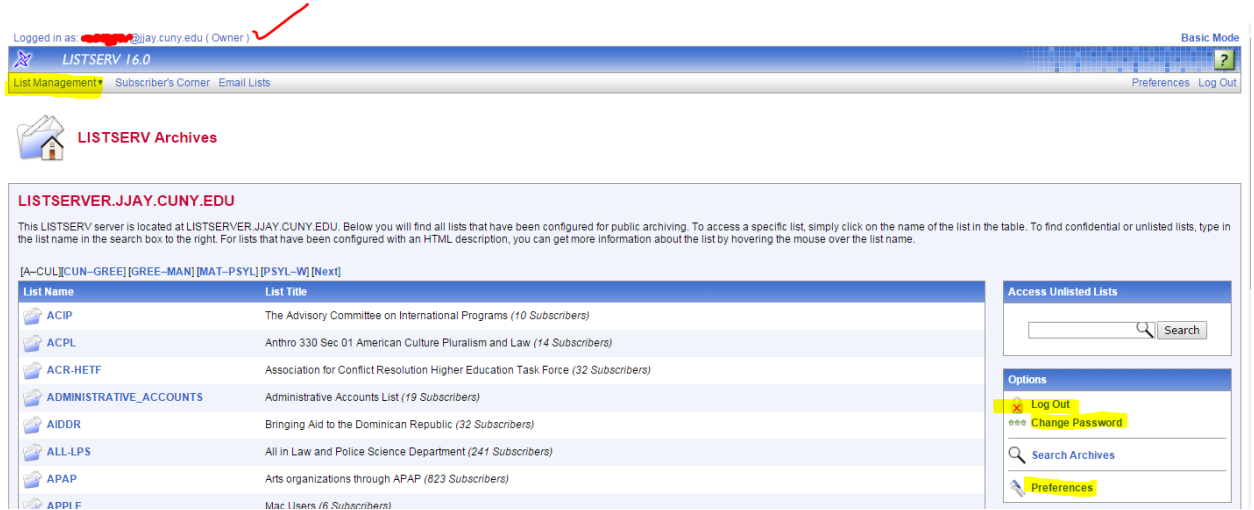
Logged in as: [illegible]@jjay.cuny.edu ( Owner )

Basic Mode

LISTSERV 16.0

?

List Management▾ Subscriber's Corner Email Lists

Preferences Log Out

LISTSERV Archives

LISTSERVER.JJAY.CUNY.EDU

This LISTSERV server is located at LISTSERVER.JJAY.CUNY.EDU. Below you will find all lists that have been configured for public archiving. To access a specific list, simply click on the name of the list in the table. To find confidential or unlisted lists, type in the list name in the search box to the right. For lists that have been configured with an HTML description, you can get more information about the list by hovering the mouse over the list name.

[A–CUL][CUN–GREE] [GREE–MAN] [MAT–PSYL] [PSYL–W] [Next]

| List Name | List Title |
|---|---|
| ACIP | The Advisory Committee on International Programs *(10 Subscribers)* |
| ACPL | Anthro 330 Sec 01 American Culture Pluralism and Law *(14 Subscribers)* |
| ACR-HETF | Association for Conflict Resolution Higher Education Task Force *(32 Subscribers)* |
| ADMINISTRATIVE_ACCOUNTS | Administrative Accounts List *(19 Subscribers)* |
| AIDDR | Bringing Aid to the Dominican Republic *(32 Subscribers)* |
| ALL-LPS | All in Law and Police Science Department *(241 Subscribers)* |
| APAP | Arts organizations through APAP *(823 Subscribers)* |
| APPLE | Mac Users *(6 Subscribers)* |

Access Unlisted Lists

Search

Options

Log Out

Change Password

Search Archives

Preferences